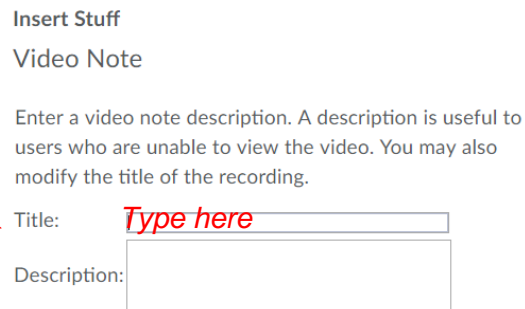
Insert Stuff

Video Note

Enter a video note description. A description is useful to users who are unable to view the video. You may also modify the title of the recording.

Title: Type here

Description: